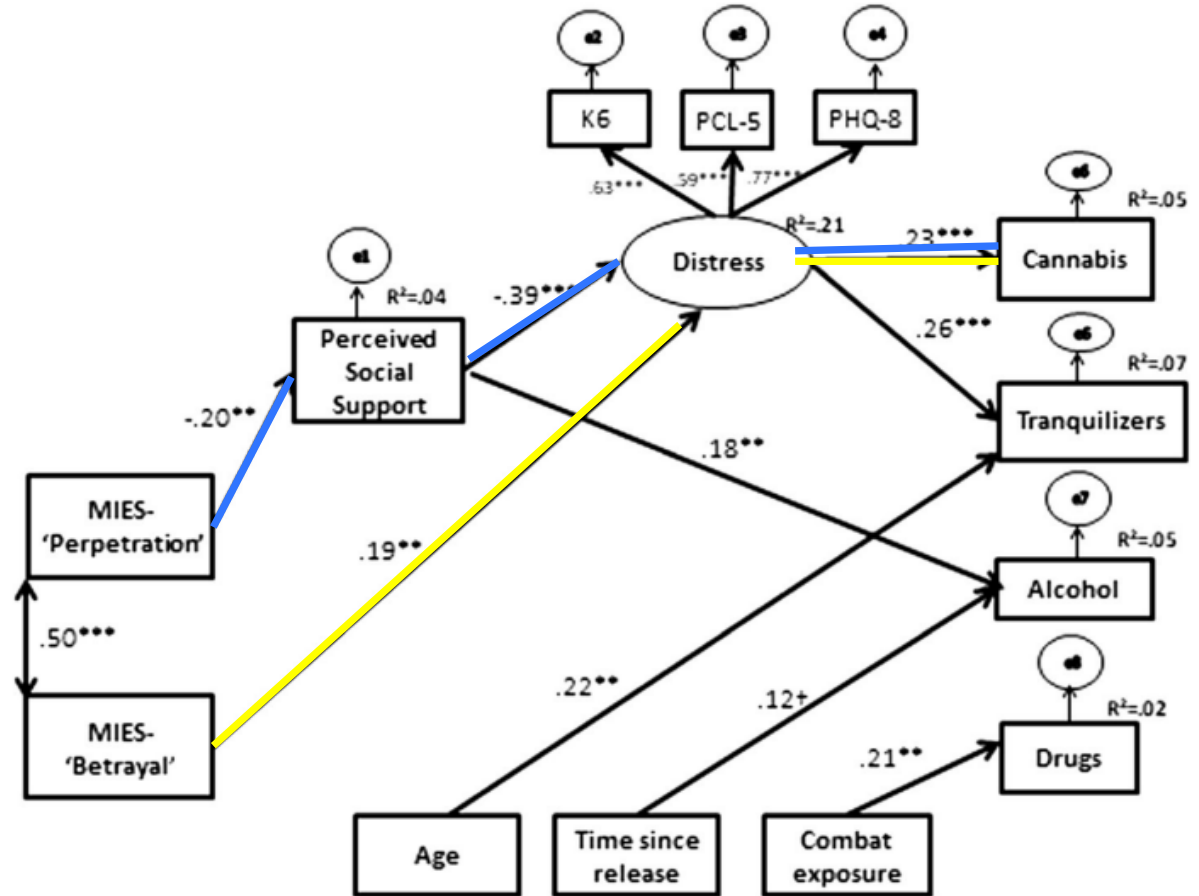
e2
e3
e4
K6
PCL-5
PHQ-8
.63***
.59***
.77***
e5
$R^2$=.05
$R^2$=.21
.23***
Distress
Cannabis
e1
$R^2$=.04
-.39***
.26***
e6
$R^2$=.07
Perceived Social Support
-.20**
Tranquilizers
.18**
MIES- 'Perpetration'
e7
$R^2$=.05
.19**
Alcohol
.50***
.22**
.12†
e8
$R^2$=.02
MIES- 'Betrayal'
.21**
Drugs
Age
Time since release
Combat exposure